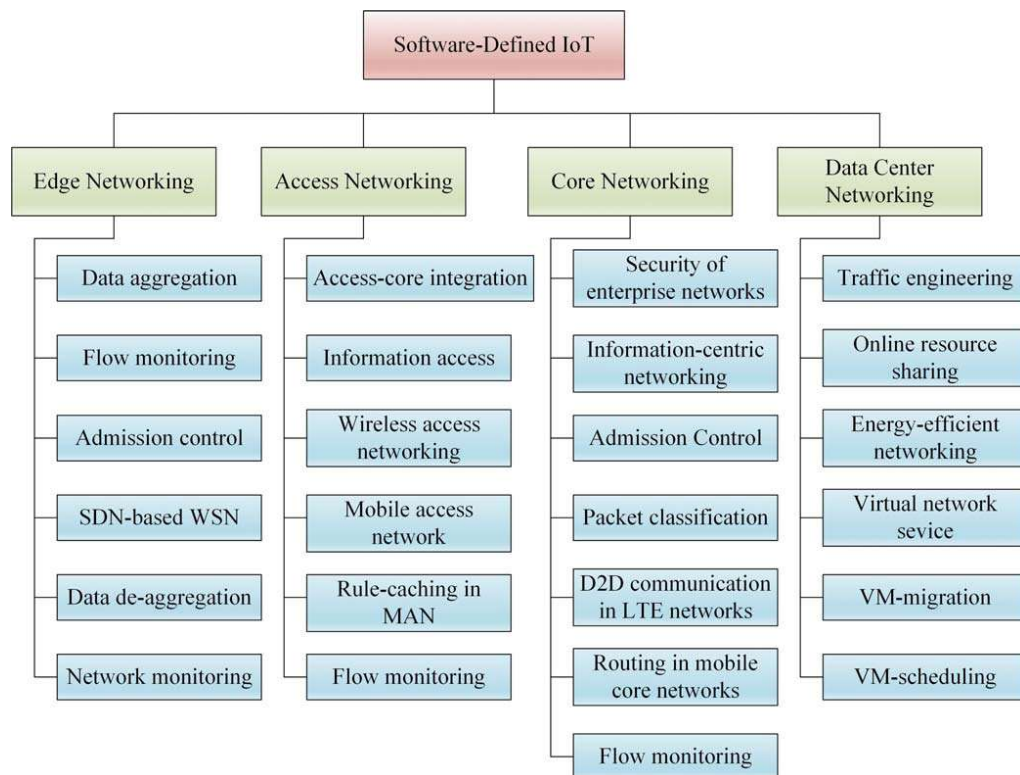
Software-Defined IoT

Edge Networking

Data aggregation

Flow monitoring

Admission control

SDN-based WSN

Data de-aggregation

Network monitoring

Access Networking

Access-core integration

Information access

Wireless access networking

Mobile access network

Rule-caching in MAN

Flow monitoring

Core Networking

Security of enterprise networks

Information-centric networking

Admission Control

Packet classification

D2D communication in LTE networks

Routing in mobile core networks

Flow monitoring

Data Center Networking

Traffic engineering

Online resource sharing

Energy-efficient networking

Virtual network sevice

VM-migration

VM-scheduling